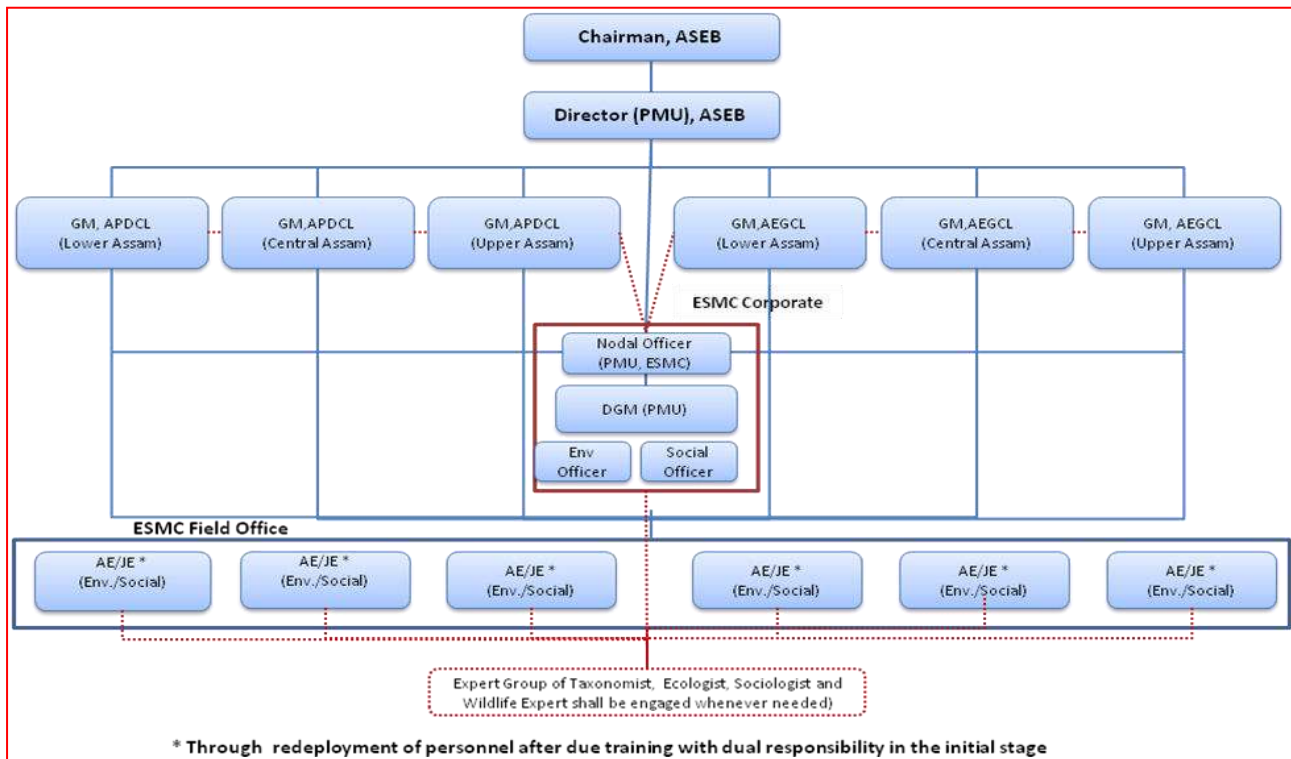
Chairman, ASEB

Director (PMU), ASEB

GM, APDCL
(Lower Assam)

GM,APDCL
(Central Assam)

GM,APDCL
(Upper Assam)

GM,AEGCL
(Lower Assam)

GM,AEGCL
(Central Assam)

GM, AEGCL
(Upper Assam)

ESMC Corporate

Nodal Officer
(PMU, ESMC)

DGM (PMU)

Env
Officer

Social
Officer

ESMC Field Office

AE/JE *
(Env./Social)

AE/JE *
(Env./Social)

AE/JE *
(Env./Social)

AE/JE *
(Env./Social)

AE/JE *
(Env./Social)

AE/JE *
(Env./Social)

Expert Group of Taxonomist, Ecologist, Sociologist and Wildlife Expert shall be engaged whenever needed)

* Through redeployment of personnel after due training with dual responsibility in the initial stage